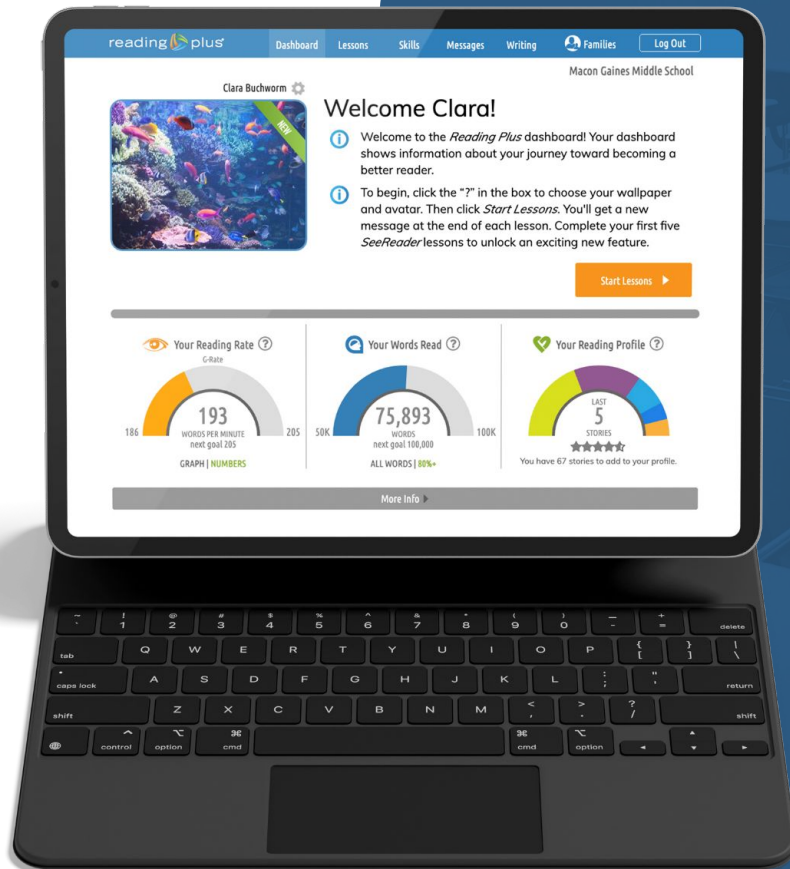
reading plus Dashboard Lessons Skills Messages Writing Families Log Out

Macon Gaines Middle School

Clara Buchworm

NEW

Welcome Clara!

Welcome to the *Reading Plus* dashboard! Your dashboard shows information about your journey toward becoming a better reader.

To begin, click the "?" in the box to choose your wallpaper and avatar. Then click *Start Lessons*. You'll get a new message at the end of each lesson. Complete your first five *SeeReader* lessons to unlock an exciting new feature.

Start Lessons

Your Reading Rate ?
G-Rate
186
193
WORDS PER MINUTE
next goal 205
205
GRAPH | NUMBERS

Your Words Read ?
50K
75,893
WORDS
next goal 100,000
100K
ALL WORDS | 80%+

Your Reading Profile ?
LAST
5
STORIES
You have 67 stories to add to your profile.

More Info

~ ` ! 1 @ 2 # 3 $ 4 % 5 ^ 6 & 7 * 8 ( 9 ) 0 _ - + = delete
tab Q W E R T Y U I O P { [ } ] | \
caps lock A S D F G H J K L : ; " ' return
shift Z X C V B N M < , > . ? / shift
control option ⌘ cmd ⌘ cmd ⌥ option